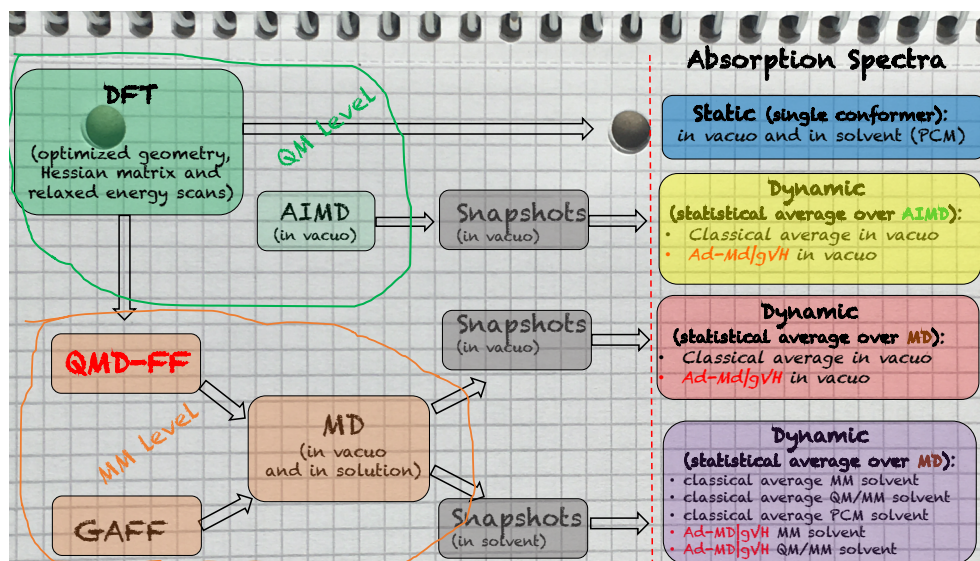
DFT

(optimized geometry, Hessian matrix and relaxed energy scans)

QM level

AIMD
(in vacuo)

Snapshots
(in vacuo)

QMD-FF

GAFF

MM level

MD
(in vacuo and in solution)

Snapshots
(in vacuo)

Snapshots
(in solvent)

Absorption Spectra

Static (single conformer):
in vacuo and in solvent (PCM)

Dynamic
(statistical average over AIMD):
• Classical average in vacuo
• Ad-MD|gVH in vacuo

Dynamic
(statistical average over MD):
• Classical average in vacuo
• Ad-MD|gVH in vacuo

Dynamic
(statistical average over MD):
• classical average MM solvent
• classical average QM/MM solvent
• classical average PCM solvent
• Ad-MD|gVH MM solvent
• Ad-MD|gVH QM/MM solvent